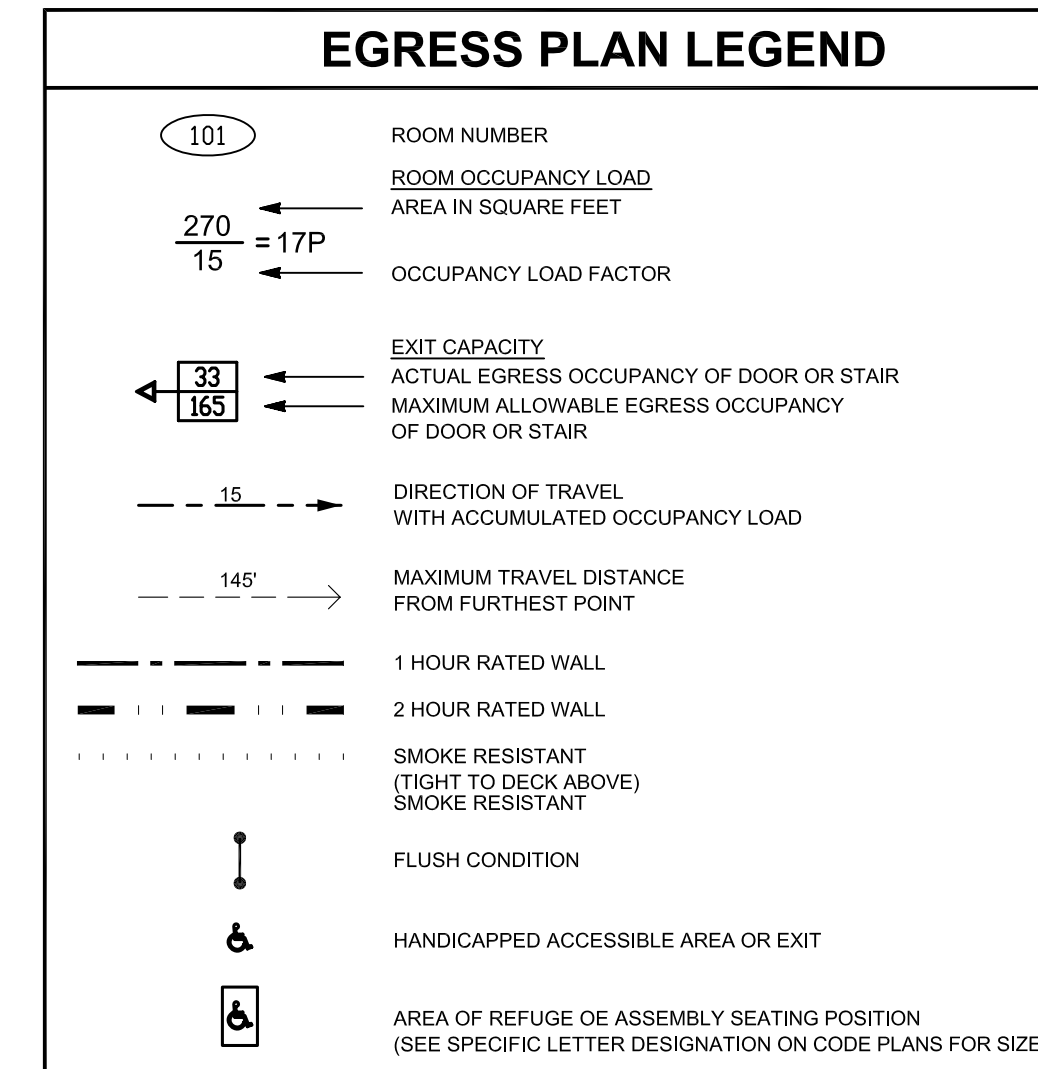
EGRESS PLAN LEGEND

101

ROOM NUMBER

ROOM OCCUPANCY LOAD
AREA IN SQUARE FEET

$\frac{270}{15} = 17P$

OCCUPANCY LOAD FACTOR

EXIT CAPACITY

33
165

ACTUAL EGRESS OCCUPANCY OF DOOR OR STAIR
MAXIMUM ALLOWABLE EGRESS OCCUPANCY OF DOOR OR STAIR

15

DIRECTION OF TRAVEL
WITH ACCUMULATED OCCUPANCY LOAD

145'

MAXIMUM TRAVEL DISTANCE
FROM FURTHEST POINT

1 HOUR RATED WALL

2 HOUR RATED WALL

SMOKE RESISTANT
(TIGHT TO DECK ABOVE)
SMOKE RESISTANT

FLUSH CONDITION

HANDICAPPED ACCESSIBLE AREA OR EXIT

AREA OF REFUGE OE ASSEMBLY SEATING POSITION
(SEE SPECIFIC LETTER DESIGNATION ON CODE PLANS FOR SIZE